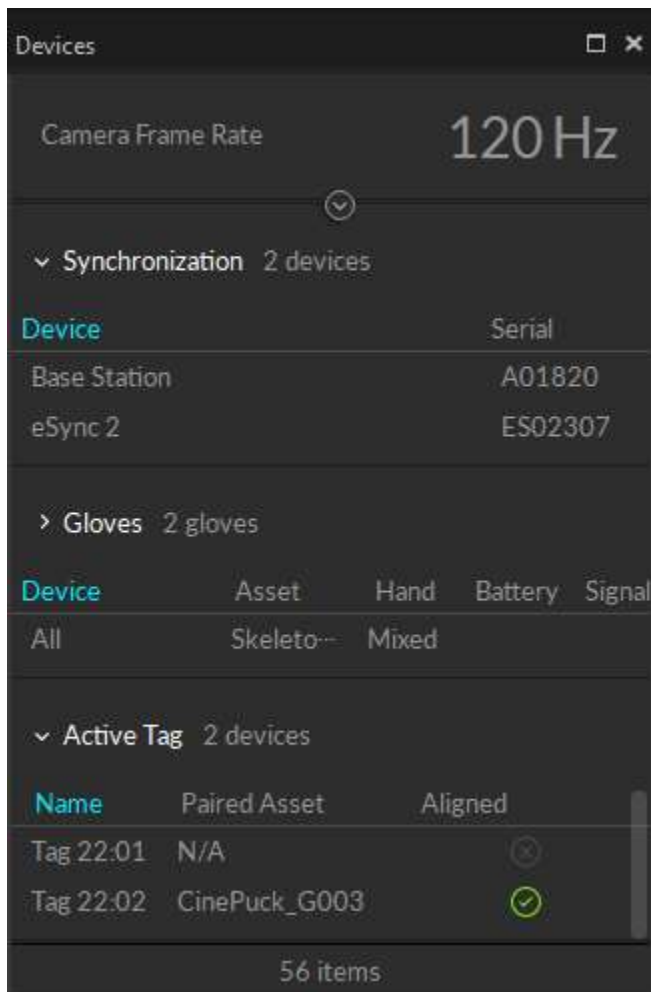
Devices

Camera Frame Rate 120 Hz

Synchronization 2 devices

| Device | Serial |
|---|---|
| Base Station | A01820 |
| eSync 2 | ES02307 |

Gloves 2 gloves

| Device | Asset | Hand | Battery | Signal |
|---|---|---|---|---|
| All | Skeleto··· | Mixed | | |

Active Tag 2 devices

| Name | Paired Asset | Aligned |
|---|---|---|
| Tag 22:01 | N/A | |
| Tag 22:02 | CinePuck_G003 | |

56 items